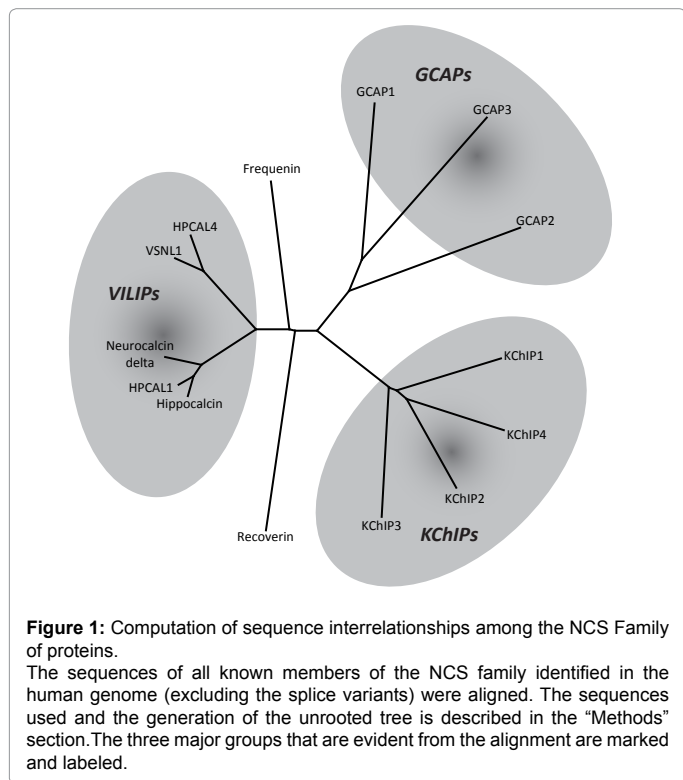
GCAPs

GCAP1

GCAP3

GCAP2

Frequenin

HPCAL4

VSNL1

VILIPs

Neurocalcin delta

HPCAL1

Hippocalcin

KChIP1

KChIP4

KChIP2

KChIP3

KChIPs

Recoverin

**Figure 1:** Computation of sequence interrelationships among the NCS Family of proteins.

The sequences of all known members of the NCS family identified in the human genome (excluding the splice variants) were aligned. The sequences used and the generation of the unrooted tree is described in the "Methods" section.The three major groups that are evident from the alignment are marked and labeled.